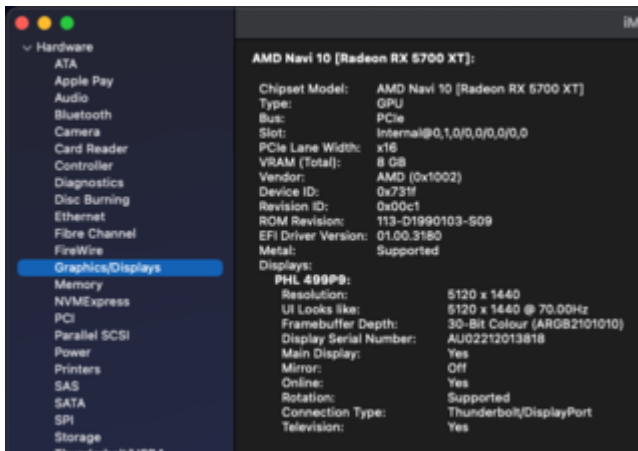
iM

Hardware
ATA
Apple Pay
Audio
Bluetooth
Camera
Card Reader
Controller
Diagnostics
Disc Burning
Ethernet
Fibre Channel
FireWire
Graphics/Displays
Memory
NVMExpress
PCI
Parallel SCSI
Power
Printers
SAS
SATA
SPI
Storage
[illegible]

AMD Navi 10 [Radeon RX 5700 XT]:

Chipset Model: AMD Navi 10 [Radeon RX 5700 XT]
Type: GPU
Bus: PCIe
Slot: Internal@0,1,0/0,0/0,0/0,0
PCIe Lane Width: x16
VRAM (Total): 8 GB
Vendor: AMD (0x1002)
Device ID: 0x731f
Revision ID: 0x00c1
ROM Revision: 113-D1990103-S09
EFI Driver Version: 01.00.3180
Metal: Supported
Displays:
PHL 499P9:
Resolution: 5120 x 1440
UI Looks like: 5120 x 1440 @ 70.00Hz
Framebuffer Depth: 30-Bit Colour (ARGB2101010)
Display Serial Number: AU02212013818
Main Display: Yes
Mirror: Off
Online: Yes
Rotation: Supported
Connection Type: Thunderbolt/DisplayPort
Television: Yes